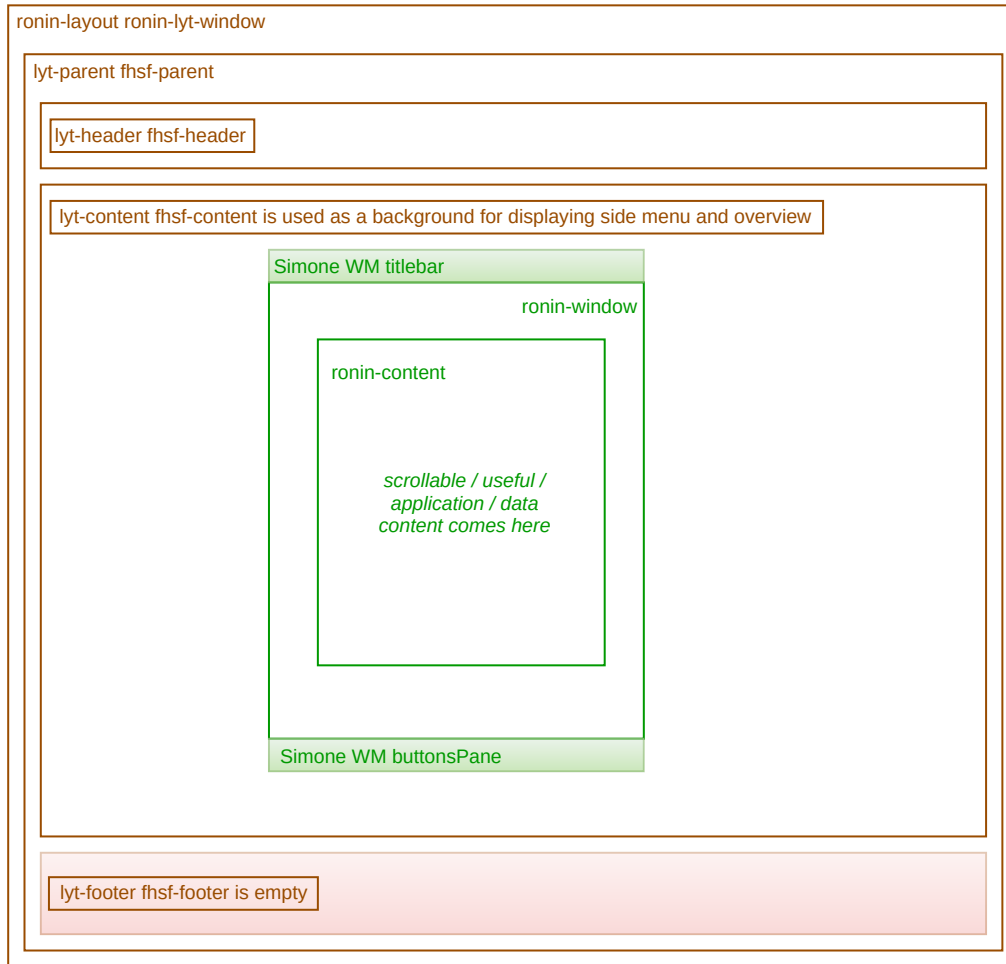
ronin-layout ronin-lyt-window

lyt-parent fhsf-parent

lyt-header fhsf-header

lyt-content fhsf-content is used as a background for displaying side menu and overview

Simone WM titlebar

ronin-window

ronin-content

scrollable / useful / application / data content comes here

Simone WM buttonsPane

lyt-footer fhsf-footer is empty